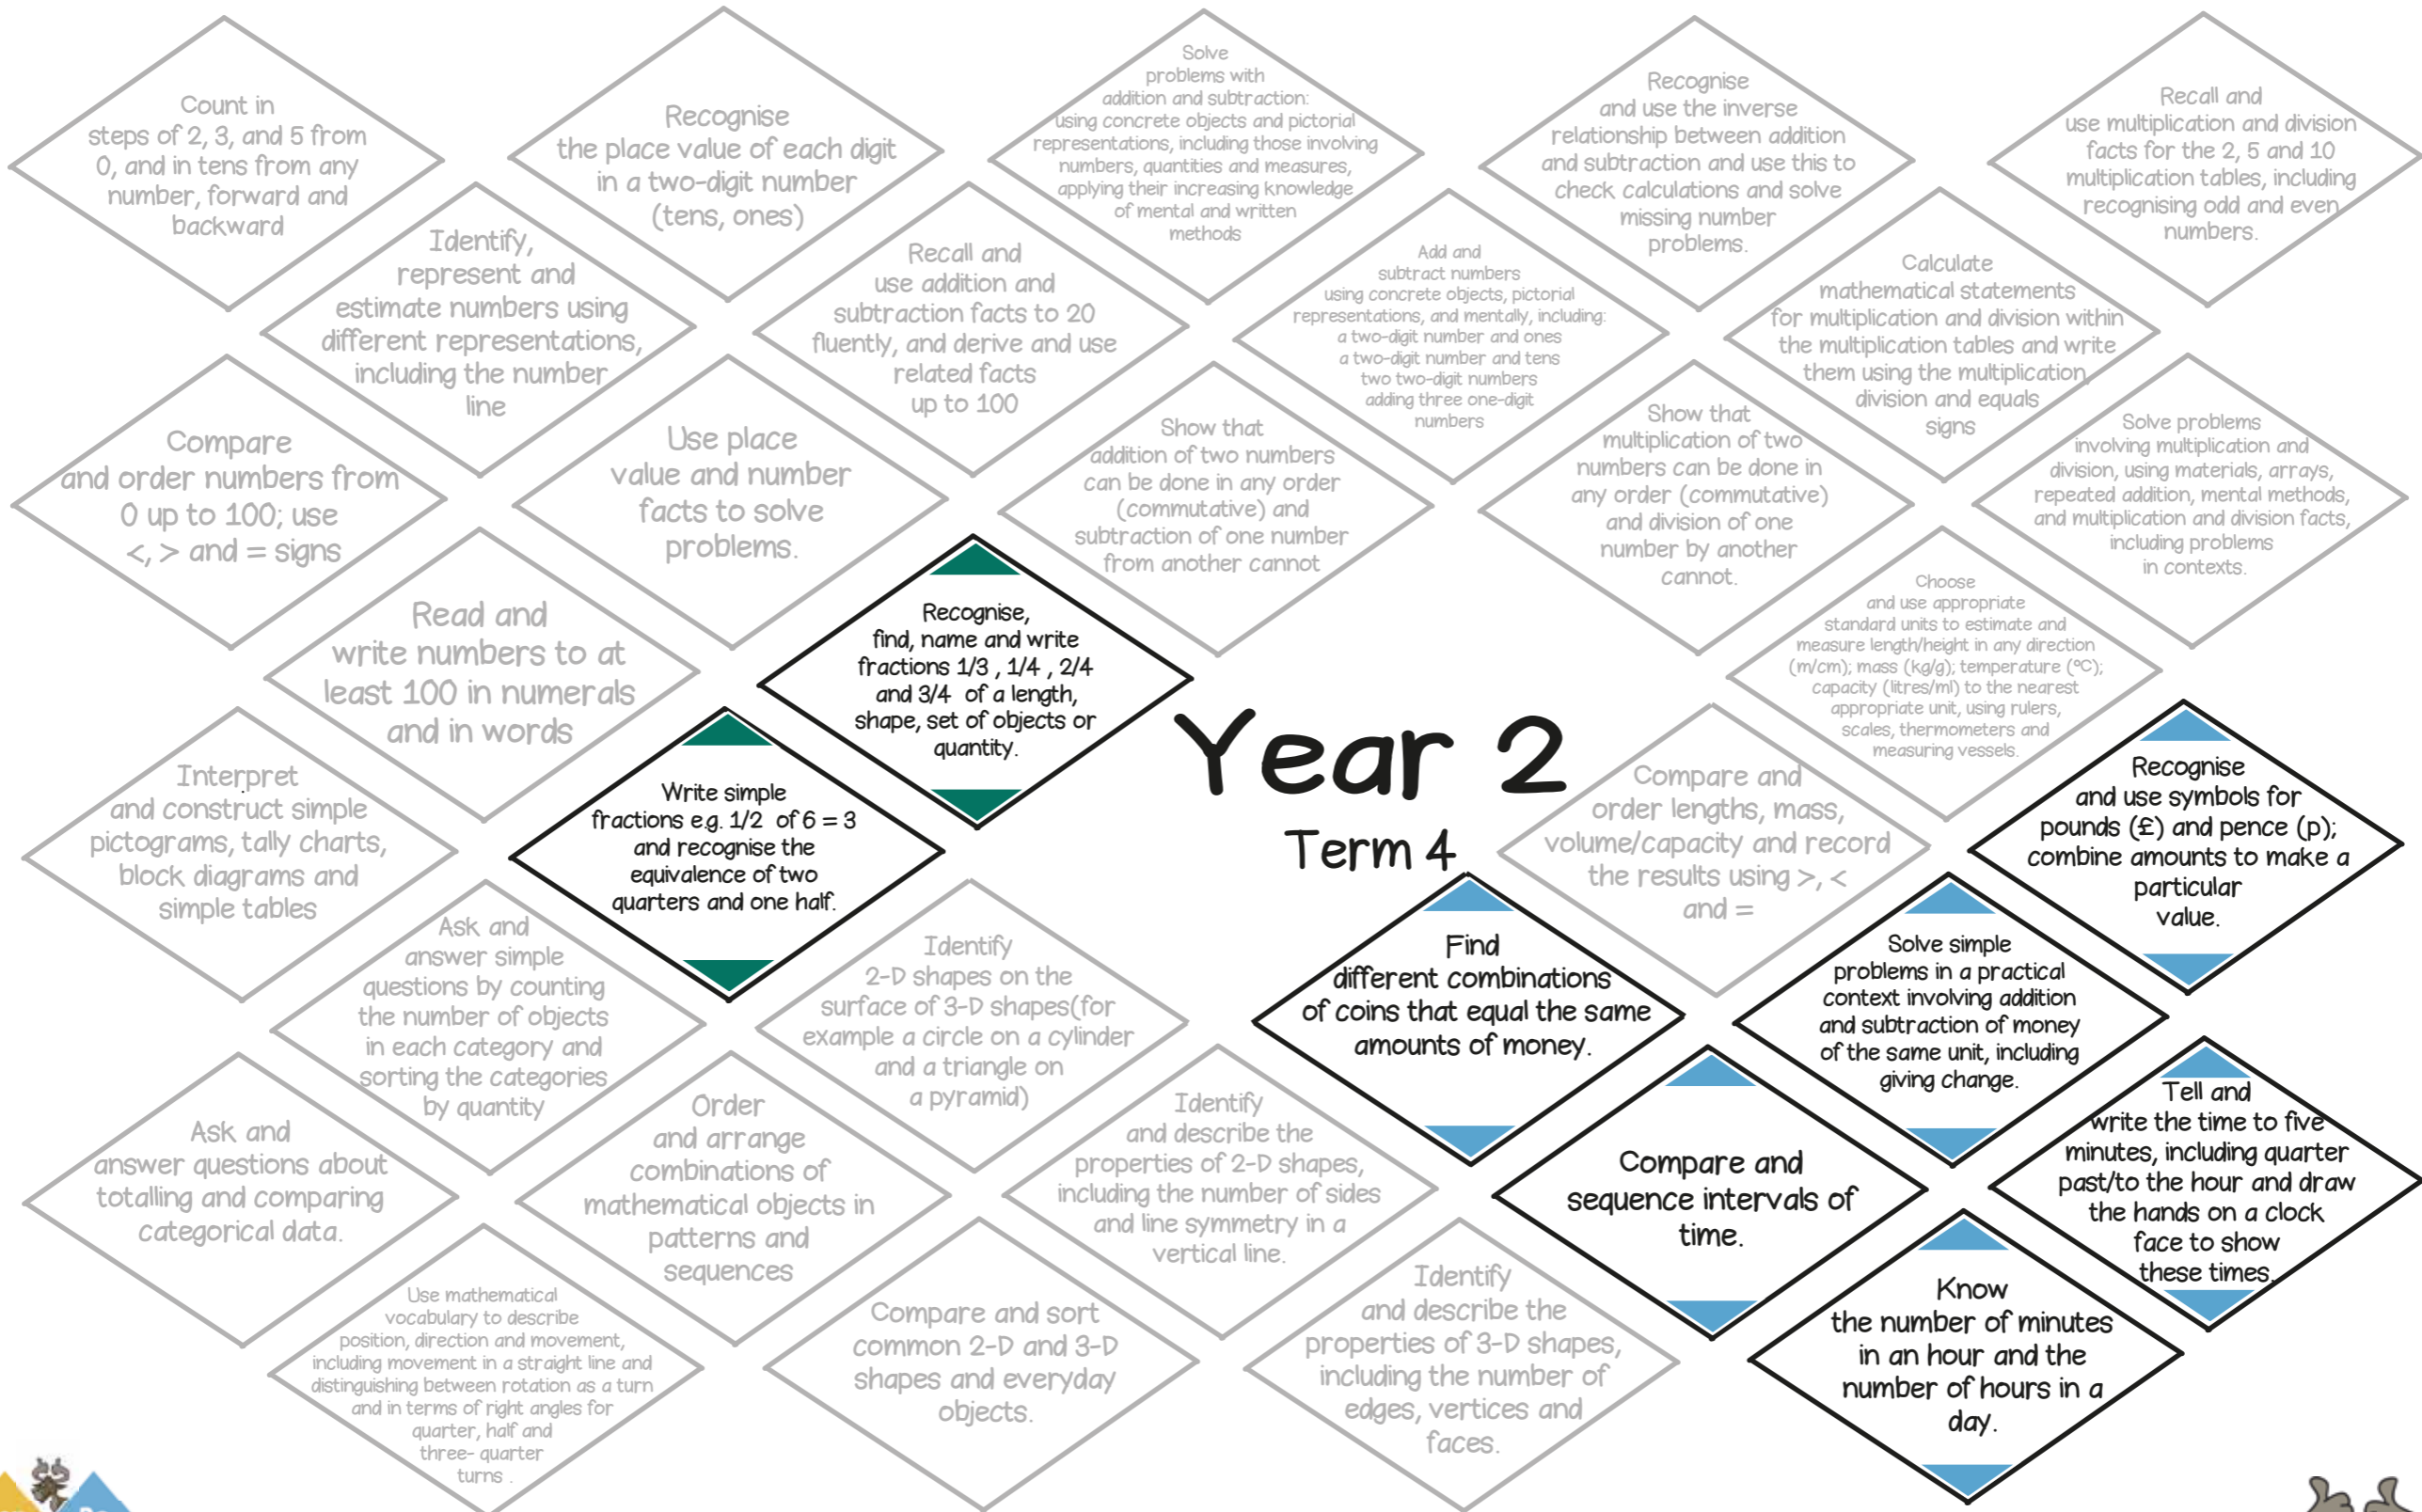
Count in steps of 2, 3, and 5 from 0, and in tens from any number, forward and backward

Recognise the place value of each digit in a two-digit number (tens, ones)

Solve problems with addition and subtraction: using concrete objects and pictorial representations, including those involving numbers, quantities and measures, applying their increasing knowledge of mental and written methods

Recognise and use the inverse relationship between addition and subtraction and use this to check calculations and solve missing number problems.

Recall and use multiplication and division facts for the 2, 5 and 10 multiplication tables, including recognising odd and even numbers.

Identify, represent and estimate numbers using different representations, including the number line

Recall and use addition and subtraction facts to 20 fluently, and derive and use related facts up to 100

Add and subtract numbers using concrete objects, pictorial representations, and mentally, including: a two-digit number and ones a two-digit number and tens two two-digit numbers adding three one-digit numbers

Calculate mathematical statements for multiplication and division within the multiplication tables and write them using the multiplication division and equals signs

Compare and order numbers from 0 up to 100; use <, > and = signs

Use place value and number facts to solve problems.

Show that addition of two numbers can be done in any order (commutative) and subtraction of one number from another cannot

Show that multiplication of two numbers can be done in any order (commutative) and division of one number by another cannot.

Solve problems involving multiplication and division, using materials, arrays, repeated addition, mental methods, and multiplication and division facts, including problems in contexts.

Read and write numbers to at least 100 in numerals and in words

Recognise, find, name and write fractions 1/3 , 1/4 , 2/4 and 3/4 of a length, shape, set of objects or quantity.

Choose and use appropriate standard units to estimate and measure length/height in any direction (m/cm); mass (kg/g); temperature (°C); capacity (litres/ml) to the nearest appropriate unit, using rulers, scales, thermometers and measuring vessels.

Year 2

Term 4

Interpret and construct simple pictograms, tally charts, block diagrams and simple tables

Write simple fractions e.g. 1/2 of 6 = 3 and recognise the equivalence of two quarters and one half.

Compare and order lengths, mass, volume/capacity and record the results using >, < and =

Recognise and use symbols for pounds (£) and pence (p); combine amounts to make a particular value.

Ask and answer simple questions by counting the number of objects in each category and sorting the categories by quantity

Identify 2-D shapes on the surface of 3-D shapes(for example a circle on a cylinder and a triangle on a pyramid)

Find different combinations of coins that equal the same amounts of money.

Solve simple problems in a practical context involving addition and subtraction of money of the same unit, including giving change.

Ask and answer questions about totalling and comparing categorical data.

Order and arrange combinations of mathematical objects in patterns and sequences

Identify and describe the properties of 2-D shapes, including the number of sides and line symmetry in a vertical line.

Compare and sequence intervals of time.

Tell and write the time to five minutes, including quarter past/to the hour and draw the hands on a clock face to show these times.

Use mathematical vocabulary to describe position, direction and movement, including movement in a straight line and distinguishing between rotation as a turn and in terms of right angles for quarter, half and three- quarter turns .

Compare and sort common 2-D and 3-D shapes and everyday objects.

Identify and describe the properties of 3-D shapes, including the number of edges, vertices and faces.

Know the number of minutes in an hour and the number of hours in a day.